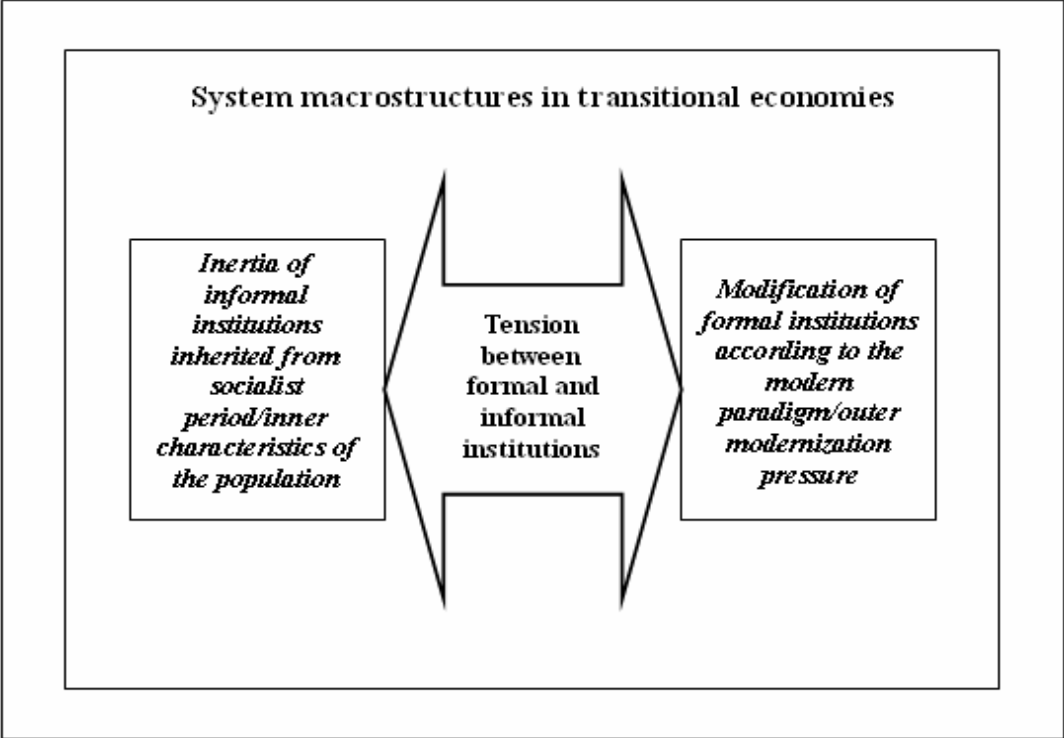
System macrostructures in transitional economies

Inertia of informal institutions inherited from socialist period/inner characteristics of the population

Tension between formal and informal institutions

Modification of formal institutions according to the modern paradigm/outer modernization pressure